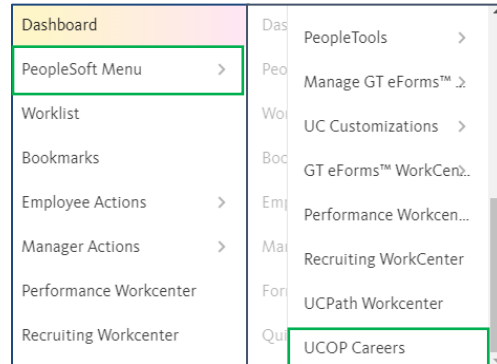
Dashboard
PeopleSoft Menu >
Worklist
Bookmarks
Employee Actions >
Manager Actions >
Performance Workcenter
Recruiting Workcenter

Das
Peo
Wor
Boo
Emp
Mar
For
Qui

PeopleTools >
Manage GT eForms™ >
UC Customizations >
GT eForms™ WorkCen...
Performance Workcen...
Recruiting WorkCenter
UCPath Workcenter
UCOP Careers